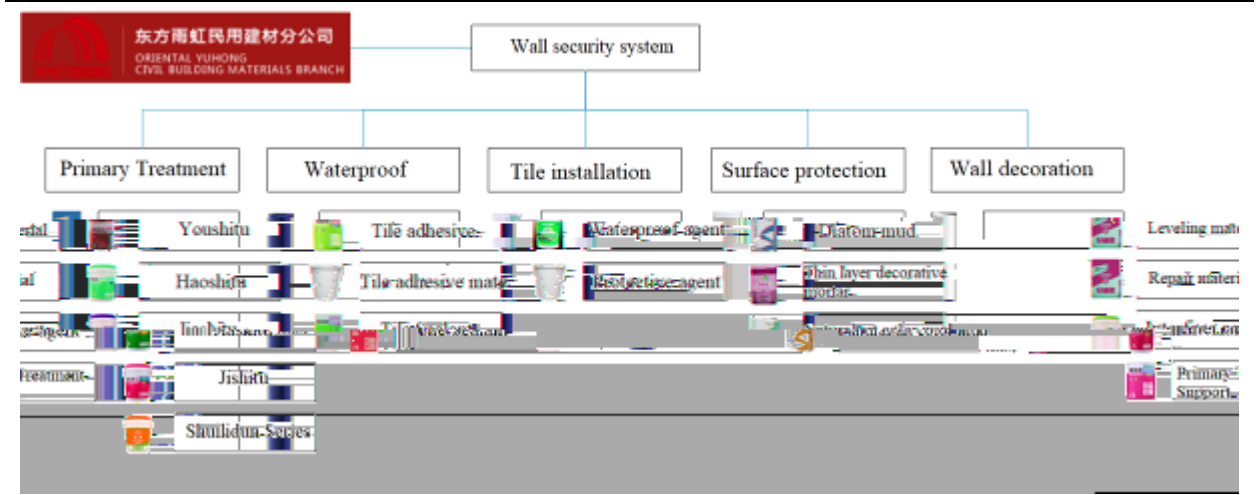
东方雨虹民用建材分公司
ORIENTAL YUHONG CIVIL BUILDING MATERIALS BRANCH

Wall security system

Primary Treatment
Waterproof
Tile installation
Surface protection
Wall decoration

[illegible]erial
Youshitu
Tile adhesive
Waterproof agent
Diatom mud
Leveling mat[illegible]

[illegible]al
Haoshitu
Tile adhesive mat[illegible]
Protective agent
Thin layer decorative mortar
Repair materi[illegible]

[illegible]agent
Jinshitu
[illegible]
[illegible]
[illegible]

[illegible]reatmen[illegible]
Jishitu
Primary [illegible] Support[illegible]

Shuilidun Series